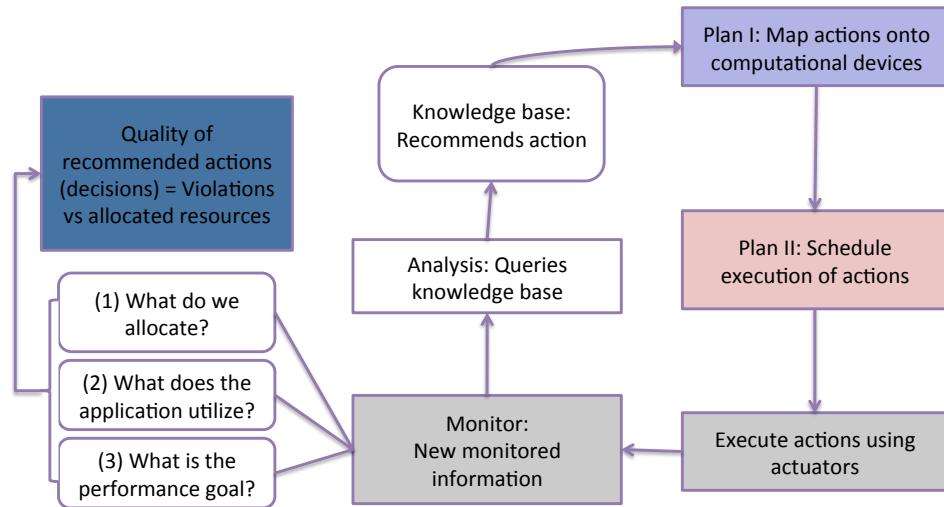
Quality of recommended actions (decisions) = Violations vs allocated resources

(1) What do we allocate?

(2) What does the application utilize?

(3) What is the performance goal?

Knowledge base: Recommends action

Analysis: Queries knowledge base

Monitor: New monitored information

Plan I: Map actions onto computational devices

Plan II: Schedule execution of actions

Execute actions using actuators